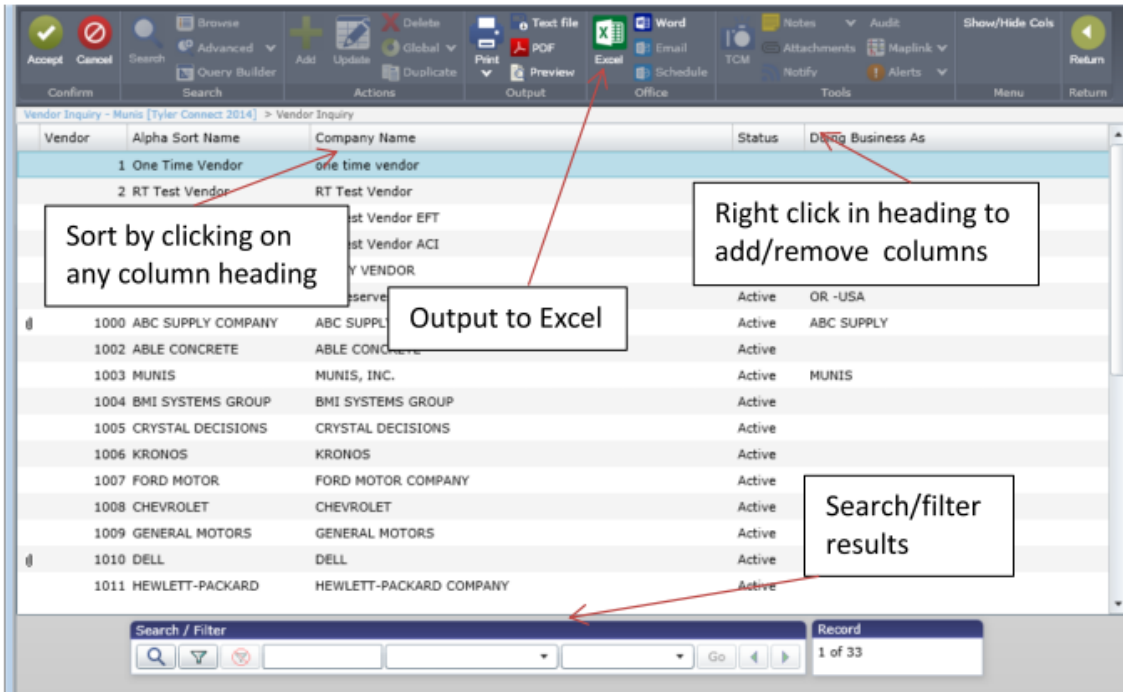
Accept Cancel
Confirm
Search
Browse
Advanced
Query Builder
Search
Add Update
Delete
Global
Duplicate
Actions
Print
Text file
PDF
Preview
Output
Excel
Word
Email
Schedule
Office
TCM
Notes
Attachments
Notify
Audit
Maplink
Alerts
Tools
Show/Hide Cols
Menu
Return
Return

Vendor Inquiry - Munis [Tyler Connect 2014] > Vendor Inquiry

| Vendor | Alpha Sort Name | Company Name | Status | Doing Business As |
|---|---|---|---|---|
| 1 | One Time Vendor | one time vendor | | |
| 2 | RT Test Vendor | RT Test Vendor | | |
| | | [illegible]st Vendor EFT | | |
| | | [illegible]st Vendor ACI | | |
| | | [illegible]Y VENDOR | | |
| | | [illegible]eserve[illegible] | Active | OR -USA |
| 1000 | ABC SUPPLY COMPANY | ABC SUPPL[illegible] | Active | ABC SUPPLY |
| 1002 | ABLE CONCRETE | ABLE CONCR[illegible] | Active | |
| 1003 | MUNIS | MUNIS, INC. | Active | MUNIS |
| 1004 | BMI SYSTEMS GROUP | BMI SYSTEMS GROUP | Active | |
| 1005 | CRYSTAL DECISIONS | CRYSTAL DECISIONS | Active | |
| 1006 | KRONOS | KRONOS | Active | |
| 1007 | FORD MOTOR | FORD MOTOR COMPANY | Active | |
| 1008 | CHEVROLET | CHEVROLET | Active | |
| 1009 | GENERAL MOTORS | GENERAL MOTORS | Active | |
| 1010 | DELL | DELL | Active | |
| 1011 | HEWLETT-PACKARD | HEWLETT-PACKARD COMPANY | Active | |

Sort by clicking on any column heading

Output to Excel

Right click in heading to add/remove columns

Search/filter results

Search / Filter
Go
Record
1 of 33